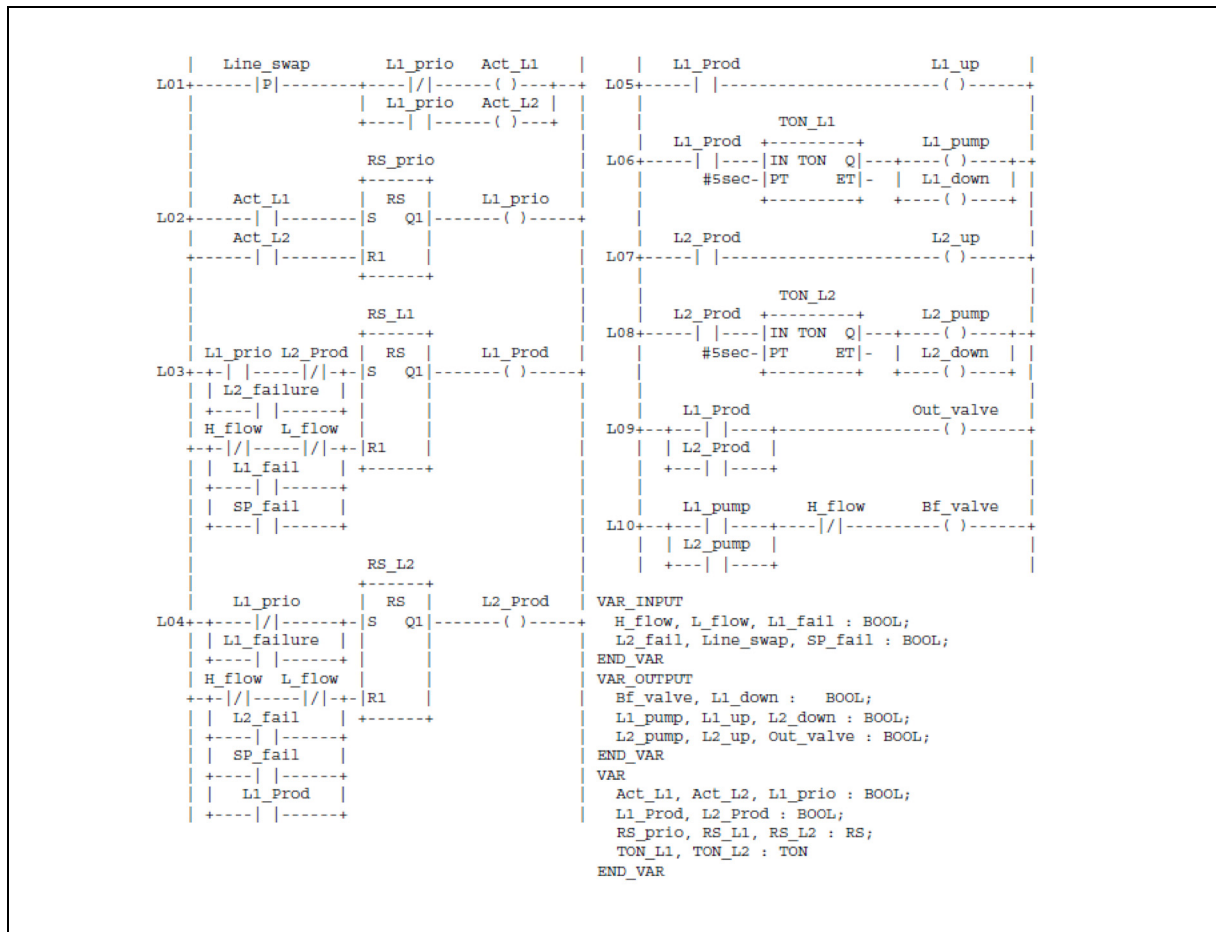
| Line_swap L1_prio Act_L1 |
L01+------|P|--------+----|/|------( )---+--+
| | L1_prio Act_L2 | |
| +----| |------( )---+ |

RS_prio
RS
Act_L1 | RS | L1_prio
L02+------| |--------|S Q1|-------( )-----+
Act_L2 | |
+------| |--------|R1 |

RS_L1
| L1_prio L2_Prod | RS | L1_Prod
L03+-+-| |-----|/|-+-|S Q1|-------( )-----+
| L2_failure |
+----| |------+
H_flow L_flow
+-+-|/|-----|/|-+-|R1
| L1_fail |
+----| |------+
| SP_fail |
+----| |------+

RS_L2
L1_prio | RS | L2_Prod
L04+-+----|/|------+-|S Q1|-------( )-----+
| L1_failure |
+----| |------+
H_flow L_flow
+-+-|/|-----|/|-+-|R1
| L2_fail |
+----| |------+
| SP_fail |
+----| |------+
| L1_Prod |
+----| |------+

| L1_Prod L1_up |
L05+-----| |------------------------( )------+

TON_L1
L1_Prod +---------+ L1_pump
L06+-----| |----|IN TON Q|---+----( )----+-+
#5sec-|PT ET|- | L1_down |
+---------+ +----( )----+

L2_Prod L2_up
L07+-----| |------------------------( )------+

TON_L2
L2_Prod +---------+ L2_pump
L08+-----| |----|IN TON Q|---+----( )----+-+
#5sec-|PT ET|- | L2_down |
+---------+ +----( )----+

L1_Prod Out_valve
L09+--+---| |----+-----------------( )------+
| L2_Prod |
+---| |----+

L1_pump H_flow Bf_valve
L10+--+---| |----+----|/|----------( )------+
| L2_pump |
+---| |----+

VAR_INPUT
H_flow, L_flow, L1_fail : BOOL;
L2_fail, Line_swap, SP_fail : BOOL;
END_VAR
VAR_OUTPUT
Bf_valve, L1_down : BOOL;
L1_pump, L1_up, L2_down : BOOL;
L2_pump, L2_up, Out_valve : BOOL;
END_VAR
VAR
Act_L1, Act_L2, L1_prio : BOOL;
L1_Prod, L2_Prod : BOOL;
RS_prio, RS_L1, RS_L2 : RS;
TON_L1, TON_L2 : TON
END_VAR